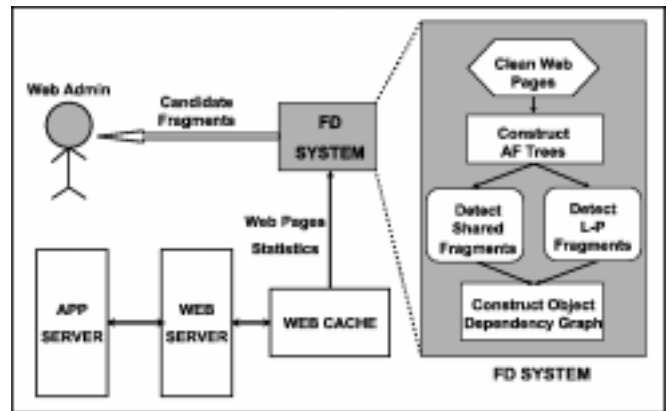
Web Admin

Candidate Fragments

FD SYSTEM

Web Pages

Statistics

APP SERVER

WEB SERVER

WEB CACHE

Clean Web Pages

Construct AF Trees

Detect Shared Fragments

Detect L-P Fragments

Construct Object Dependency Graph

FD SYSTEM